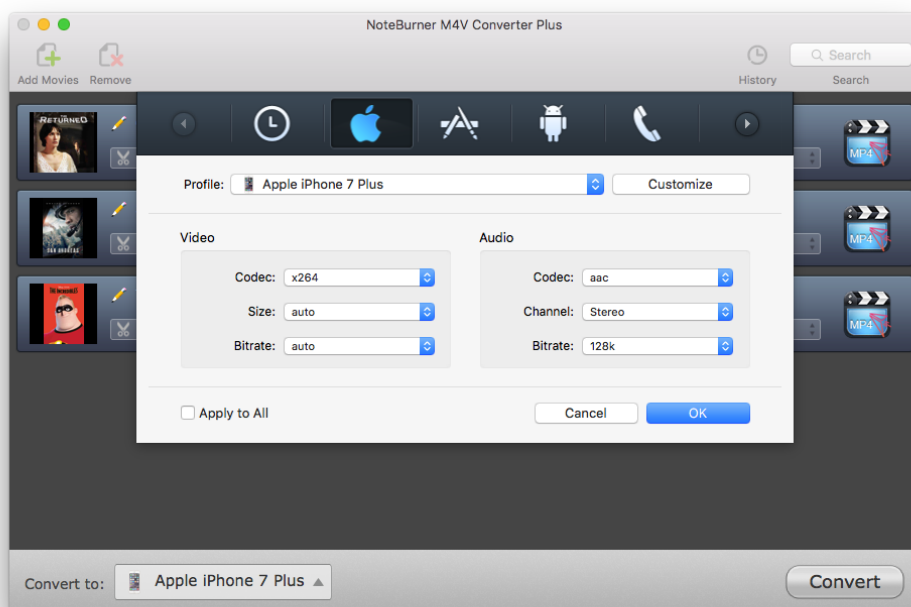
NoteBurner M4V Converter Plus

Add Movies Remove

History

Search

Search

RETURNED

MP4

MP4

MP4

Profile: Apple iPhone 7 Plus

Customize

Video

Codec: x264

Size: auto

Bitrate: auto

Audio

Codec: aac

Channel: Stereo

Bitrate: 128k

Apply to All

Cancel

OK

Convert to: Apple iPhone 7 Plus

Convert